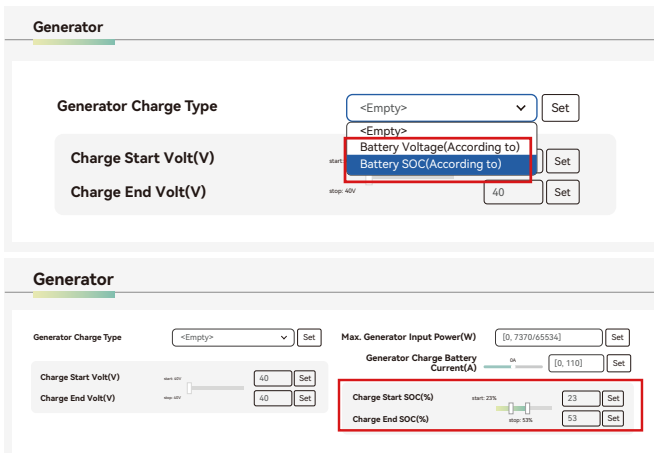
Generator

Generator Charge Type

<Empty>

Set

<Empty>

Battery Voltage(According to)

Battery SOC(According to)

Charge Start Volt(V)

start:

Set

Charge End Volt(V)

stop: 40V

40

Set

Generator

Generator Charge Type

<Empty>

Set

Charge Start Volt(V)

start: 40V

40

Set

Charge End Volt(V)

stop: 40V

40

Set

Max. Generator Input Power(W)

[0, 7370/65534]

Set

Generator Charge Battery Current(A)

0A

[0, 110]

Set

Charge Start SOC(%)

start: 23%

23

Set

Charge End SOC(%)

stop: 53%

53

Set